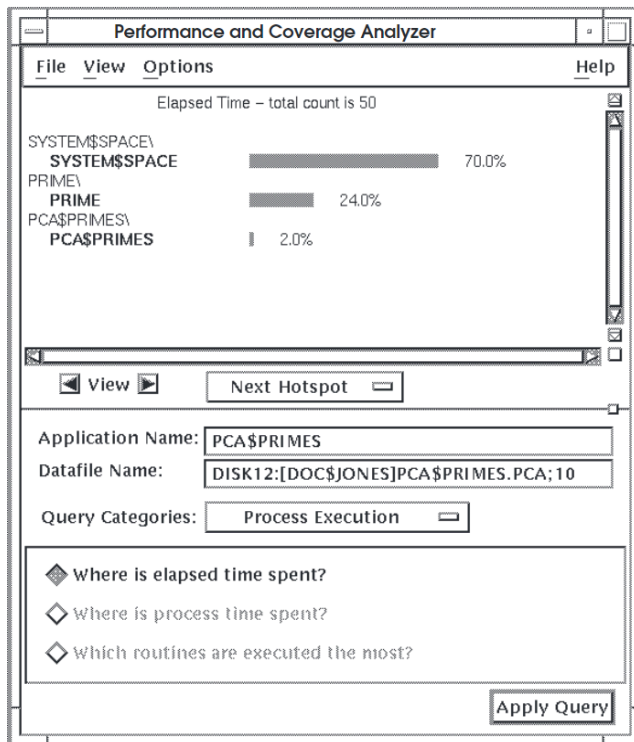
Performance and Coverage Analyzer

File View Options Help

Elapsed Time – total count is 50

SYSTEM$SPACE\
SYSTEM$SPACE 70.0%
PRIME\
PRIME 24.0%
PCA$PRIMES\
PCA$PRIMES 2.0%

View

Next Hotspot

Application Name: PCA$PRIMES

Datafile Name: DISK12:[DOC$JONES]PCA$PRIMES.PCA;10

Query Categories: Process Execution

Where is elapsed time spent?

Where is process time spent?

Which routines are executed the most?

Apply Query